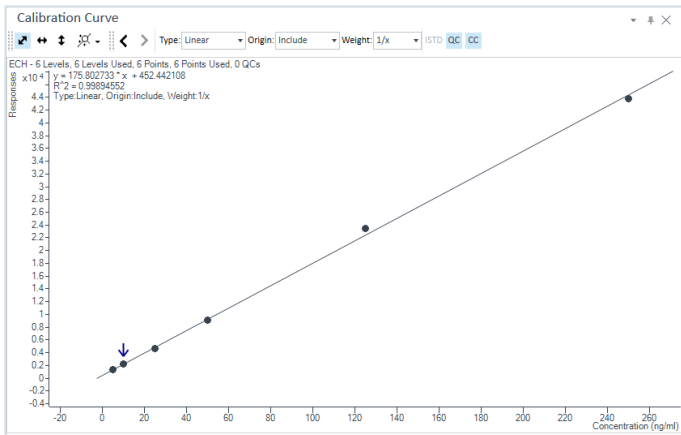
Calibration Curve

Type: Linear Origin: Include Weight: 1/x ISTD QC CC

ECH - 6 Levels, 6 Levels Used, 6 Points, 6 Points Used, 0 QCs

$\times10^4$

y = 175.802733 * x + 452.442108
R^2 = 0.99894552
Type:Linear, Origin:Include, Weight:1/x

Responses

4.4
4.2
4
3.8
3.6
3.4
3.2
3
2.8
2.6
2.4
2.2
2
1.8
1.6
1.4
1.2
1
0.8
0.6
0.4
0.2
0
-0.2
-0.4

-20 0 20 40 60 80 100 120 140 160 180 200 220 240 260

Concentration (ng/ml)